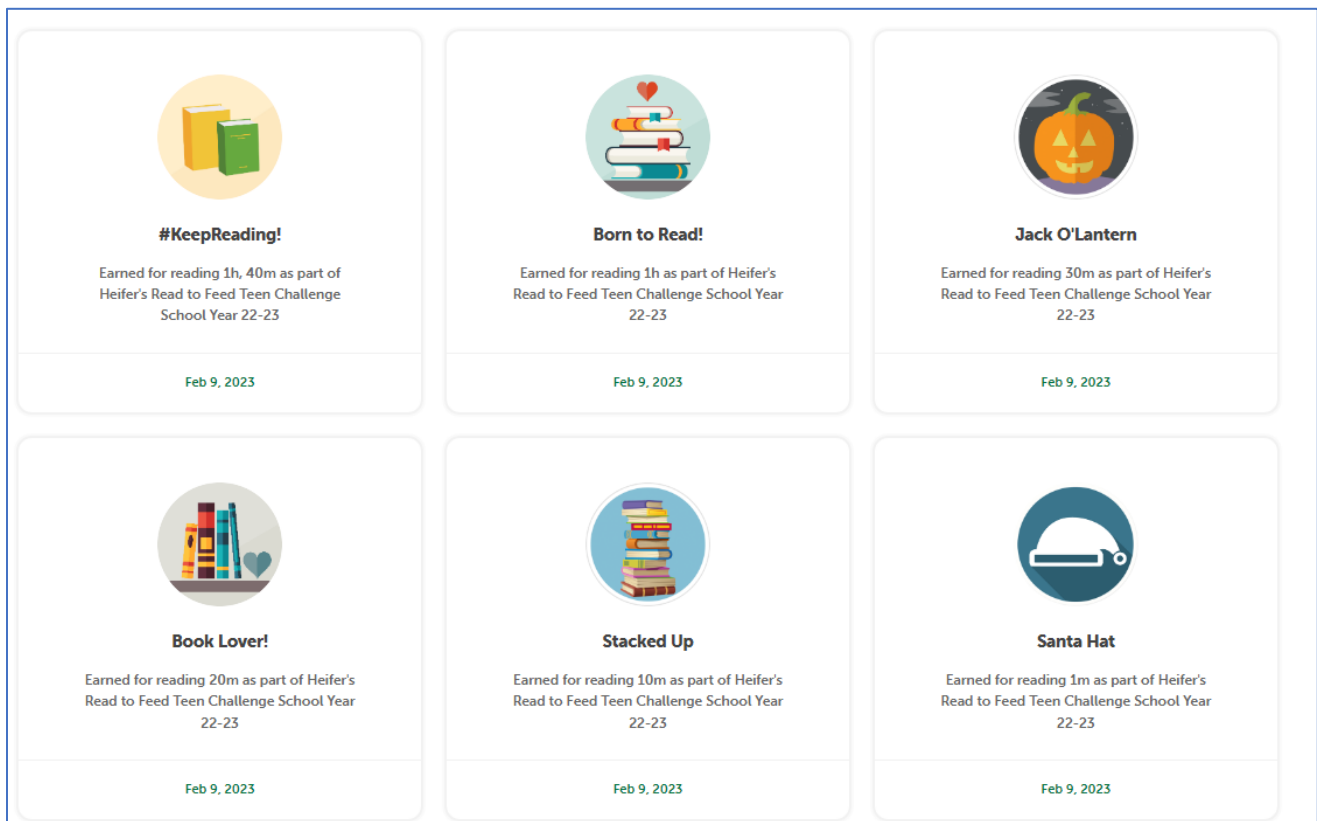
#KeepReading!

Earned for reading 1h, 40m as part of Heifer's Read to Feed Teen Challenge School Year 22-23

Feb 9, 2023

Born to Read!

Earned for reading 1h as part of Heifer's Read to Feed Teen Challenge School Year 22-23

Feb 9, 2023

Jack O'Lantern

Earned for reading 30m as part of Heifer's Read to Feed Teen Challenge School Year 22-23

Feb 9, 2023

Book Lover!

Earned for reading 20m as part of Heifer's Read to Feed Teen Challenge School Year 22-23

Feb 9, 2023

Stacked Up

Earned for reading 10m as part of Heifer's Read to Feed Teen Challenge School Year 22-23

Feb 9, 2023

Santa Hat

Earned for reading 1m as part of Heifer's Read to Feed Teen Challenge School Year 22-23

Feb 9, 2023